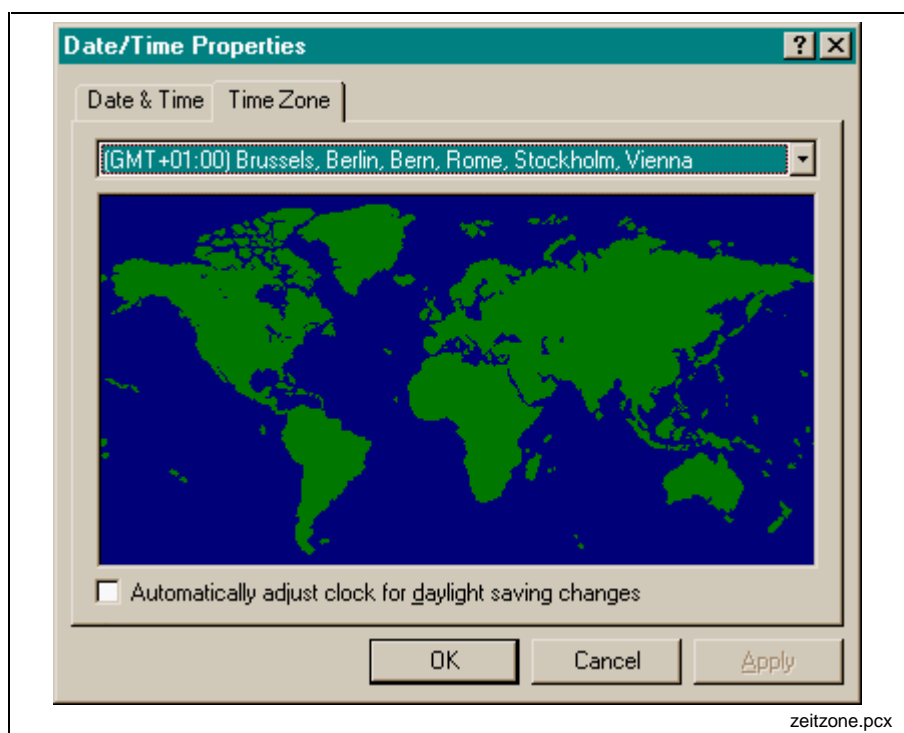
Date/Time Properties

? X

Date & Time | Time Zone

(GMT+01:00) Brussels, Berlin, Bern, Rome, Stockholm, Vienna

Automatically adjust clock for daylight saving changes

OK | Cancel | Apply

zeitzone.pcx